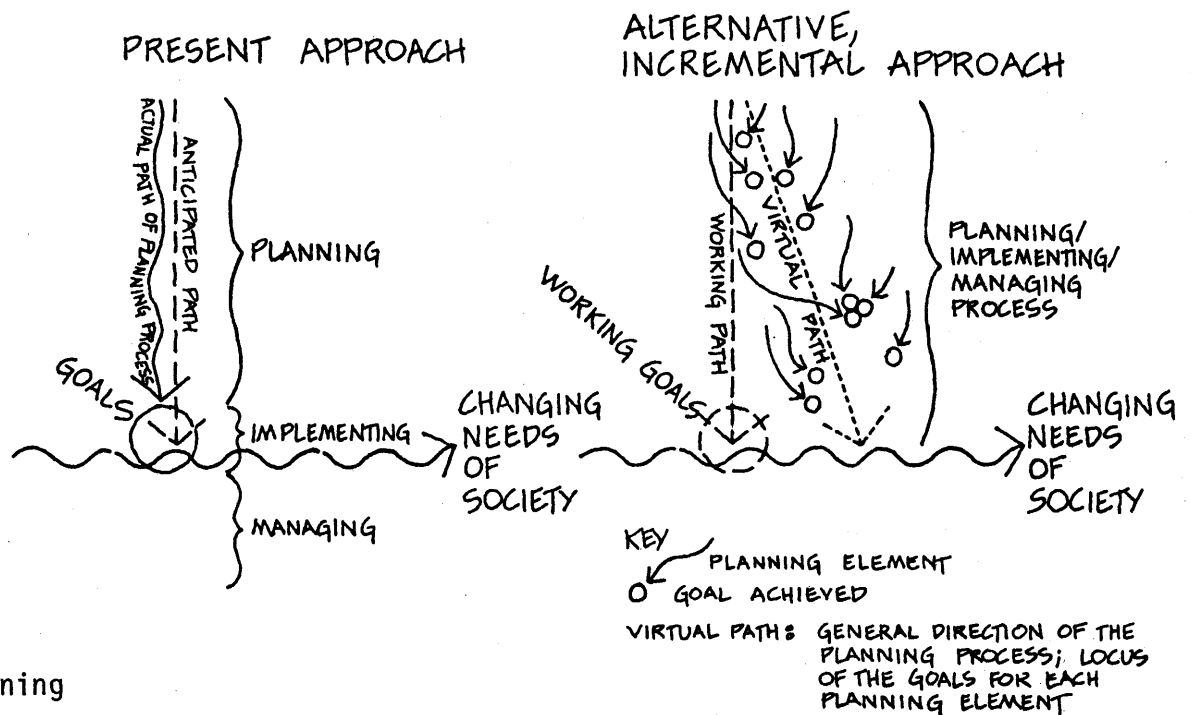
PRESENT APPROACH

ACTUAL PATH OF PLANNING PROCESS

ANTICIPATED PATH

PLANNING

GOALS

IMPLEMENTING

CHANGING NEEDS OF SOCIETY

MANAGING

ALTERNATIVE, INCREMENTAL APPROACH

WORKING PATH

VIRTUAL PATH

PLANNING/ IMPLEMENTING/ MANAGING PROCESS

WORKING GOALS

CHANGING NEEDS OF SOCIETY

KEY
PLANNING ELEMENT
GOAL ACHIEVED

VIRTUAL PATH: GENERAL DIRECTION OF THE PLANNING PROCESS; LOCUS OF THE GOALS FOR EACH PLANNING ELEMENT

ning